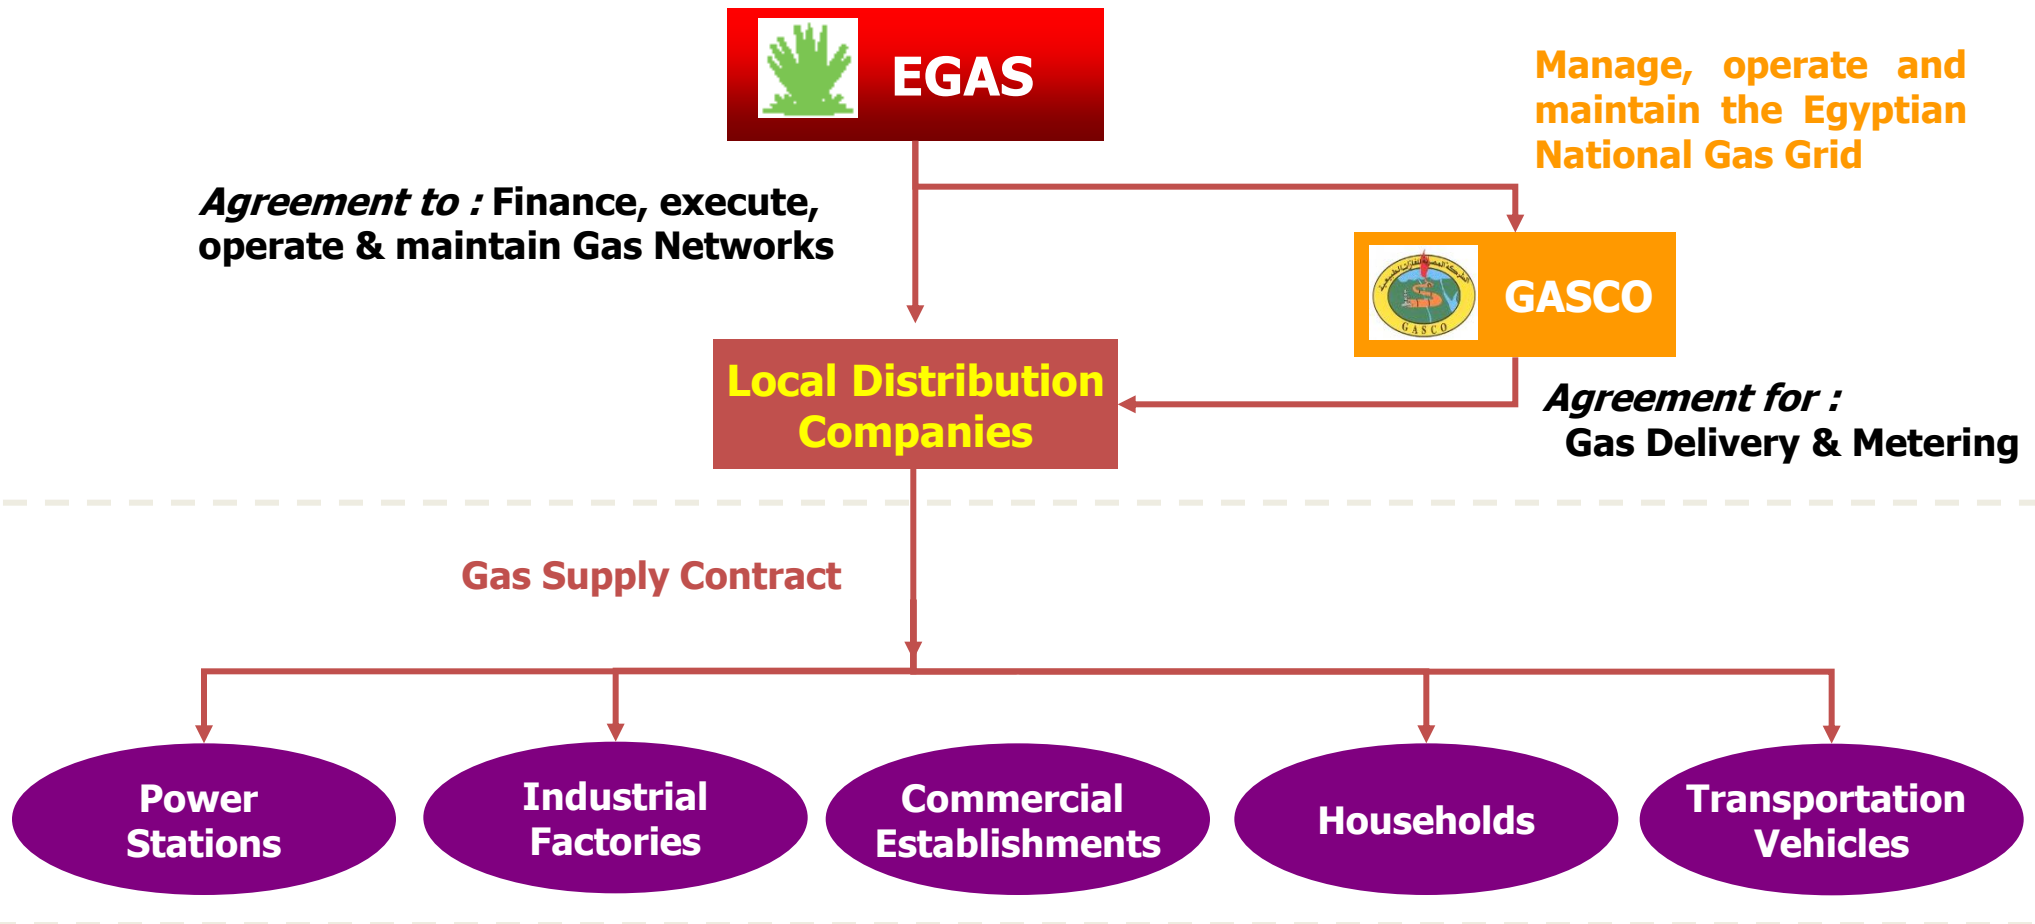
EGAS

Manage, operate and maintain the Egyptian National Gas Grid

*Agreement to :* Finance, execute, operate & maintain Gas Networks

GASCO

GASCO

Local Distribution Companies

*Agreement for :* Gas Delivery & Metering

Gas Supply Contract

Power Stations

Industrial Factories

Commercial Establishments

Households

Transportation Vehicles